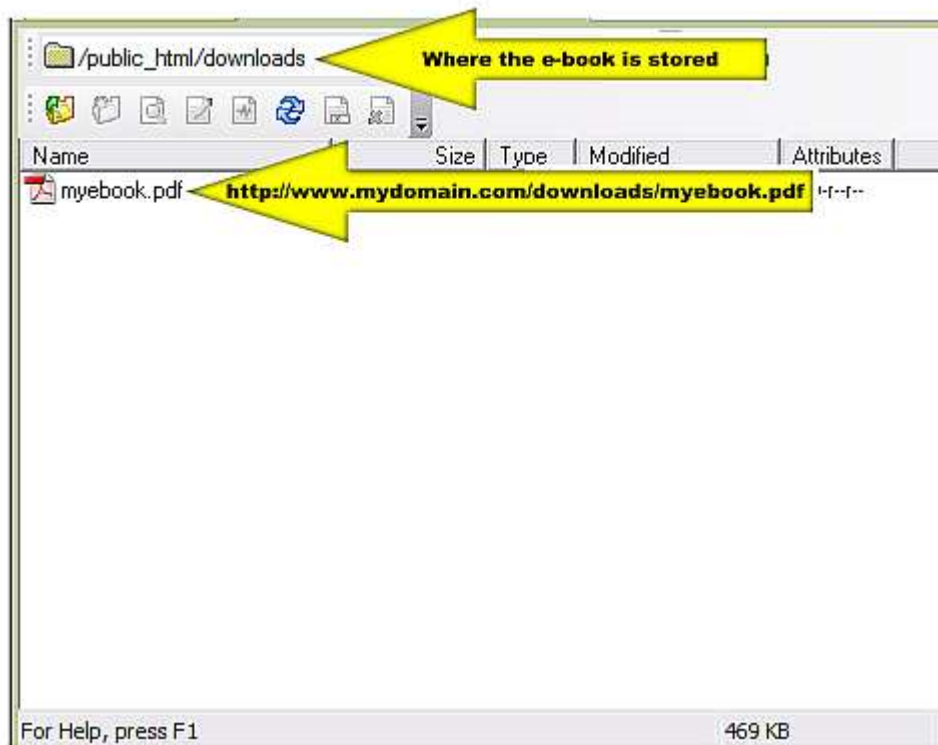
/public_html/downloads

Where the e-book is stored

| Name | Size | Type | Modified | Attributes |
|---|---|---|---|---|
| myebook.pdf | | | | -r--r-- |

http://www.mydomain.com/downloads/myebook.pdf

For Help, press F1

469 KB